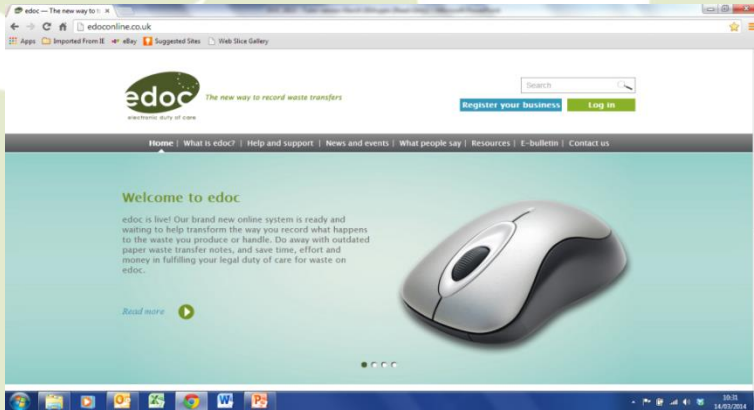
edoc — The new way to r ×

edoconline.co.uk

Apps Imported From IE eBay Suggested Sites Web Slice Gallery

edoc electronic duty of care

The new way to record waste transfers

Search

Register your business

Log in

Home | What is edoc? | Help and support | News and events | What people say | Resources | E-bulletin | Contact us

Welcome to edoc

edoc is live! Our brand new online system is ready and waiting to help transform the way you record what happens to the waste you produce or handle. Do away with outdated paper waste transfer notes, and save time, effort and money in fulfilling your legal duty of care for waste on edoc.

Read more

10:31
14/03/2014